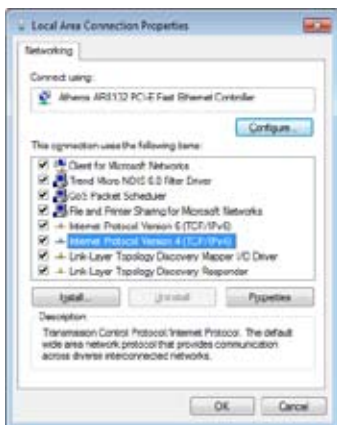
Local Area Connection Properties

Networking

Connect using:

Atheros AR8132 PCI-E Fast Ethernet Controller

Configure...

This connection uses the following items:

Client for Microsoft Networks
Trend Micro NDIS 6.0 Filter Driver
QoS Packet Scheduler
File and Printer Sharing for Microsoft Networks
Internet Protocol Version 6 (TCP/IPv6)
Internet Protocol Version 4 (TCP/IPv4)
Link-Layer Topology Discovery Mapper I/O Driver
Link-Layer Topology Discovery Responder

Install... Uninstall Properties

Description

Transmission Control Protocol/Internet Protocol. The default wide area network protocol that provides communication across diverse interconnected networks.

OK Cancel